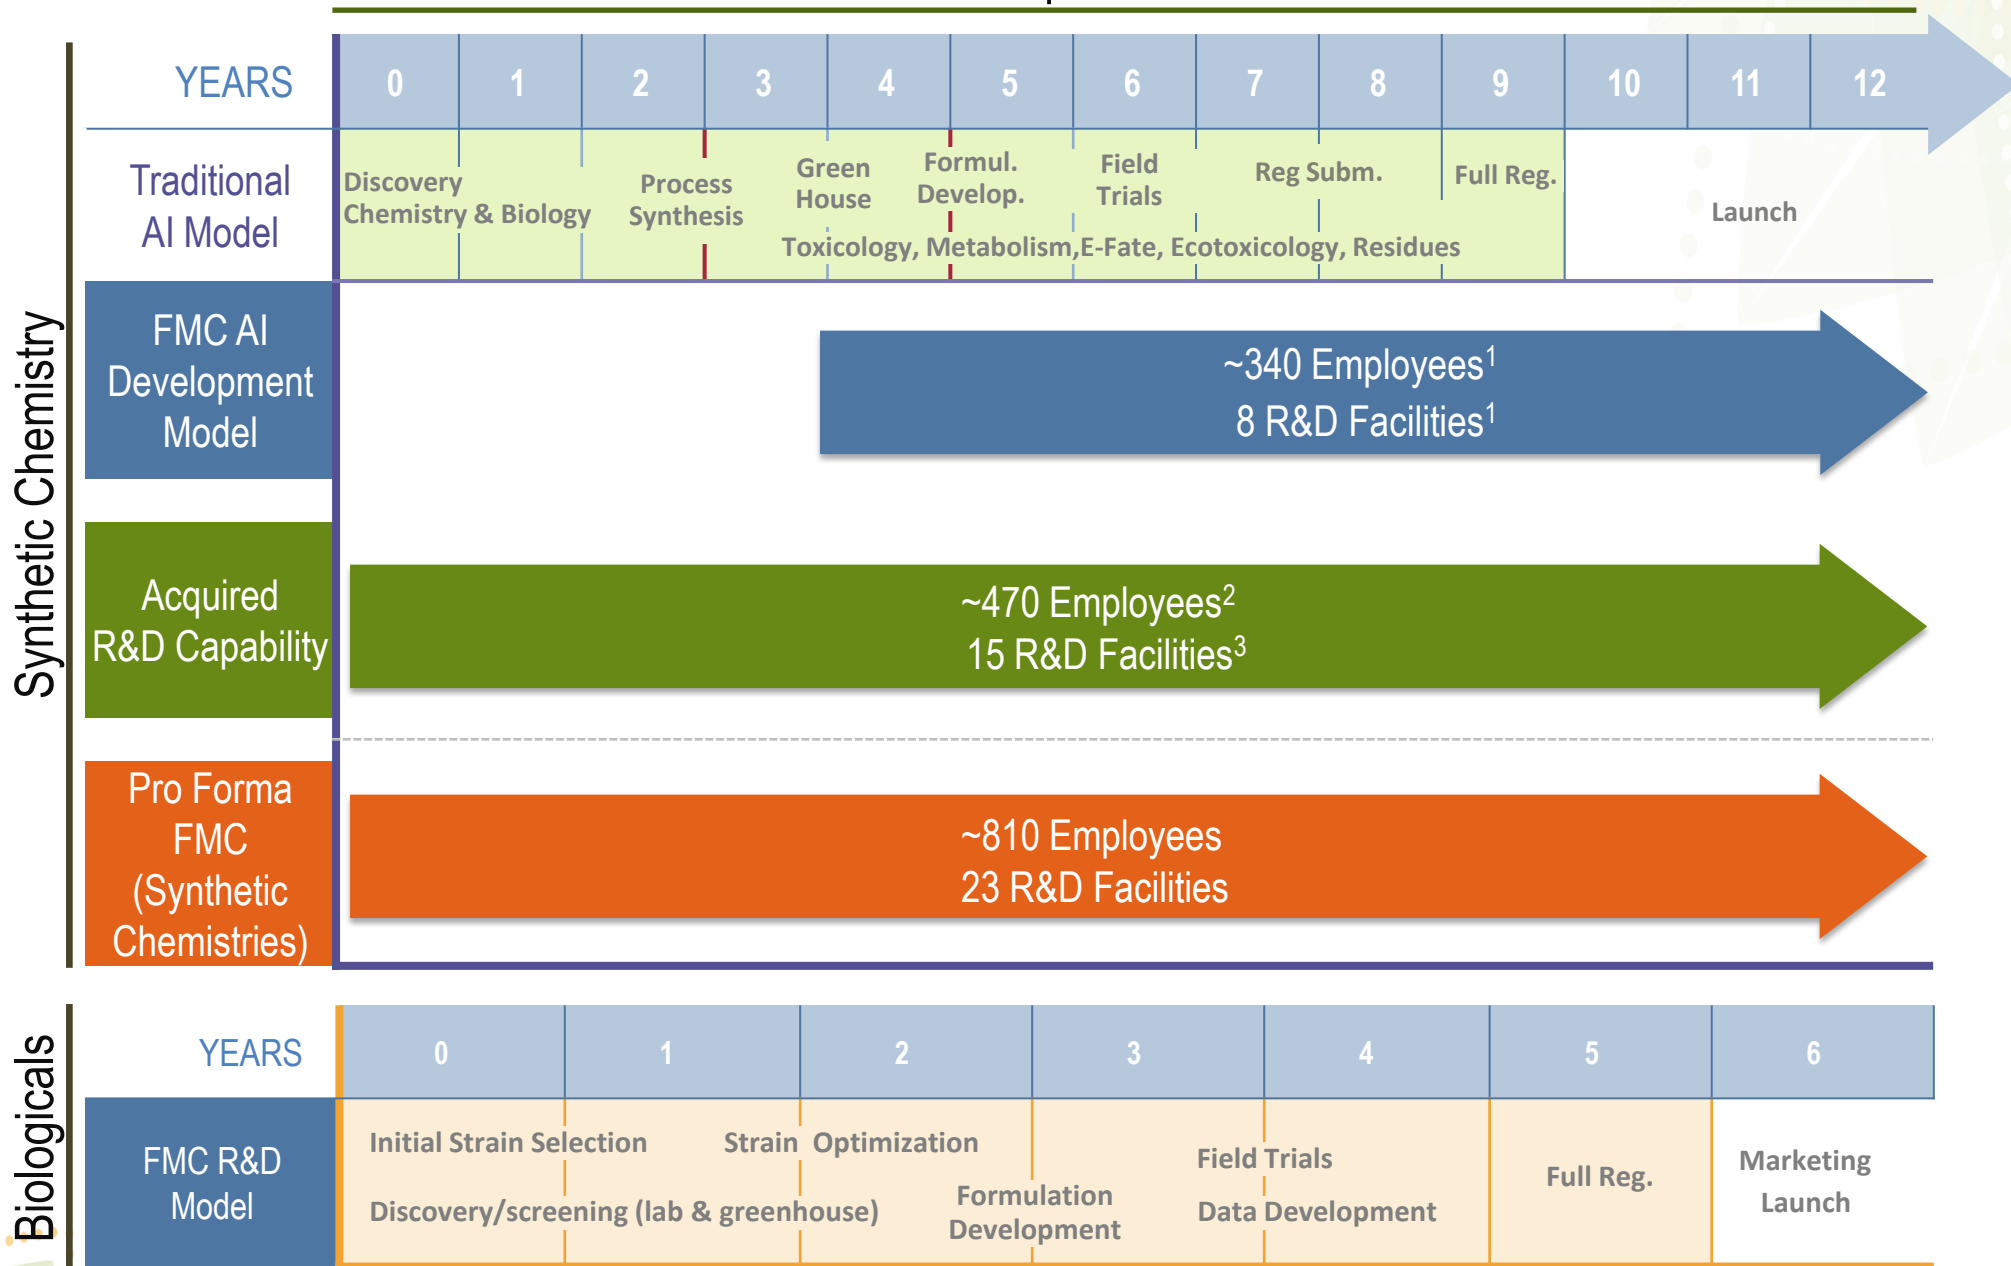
Synthetic Chemistry

| YEARS | 0 | 1 | 2 | 3 | 4 | 5 | 6 | 7 | 8 | 9 | 10 | 11 | 12 |
|---|---|---|---|---|---|---|---|---|---|---|---|---|---|

Traditional AI Model

Discovery Chemistry & Biology

Process Synthesis

Green House

Formul. Develop.

Field Trials

Reg Subm.

Full Reg.

Launch

Toxicology, Metabolism,E-Fate, Ecotoxicology, Residues

FMC AI Development Model

~340 Employees$^1$
8 R&D Facilities$^1$

Acquired R&D Capability

~470 Employees$^2$
15 R&D Facilities$^3$

Pro Forma FMC (Synthetic Chemistries)

~810 Employees
23 R&D Facilities

Biologicals

| YEARS | 0 | 1 | 2 | 3 | 4 | 5 | 6 |
|---|---|---|---|---|---|---|---|

FMC R&D Model

Initial Strain Selection

Strain Optimization

Discovery/screening (lab & greenhouse)

Formulation Development

Field Trials

Data Development

Full Reg.

Marketing Launch